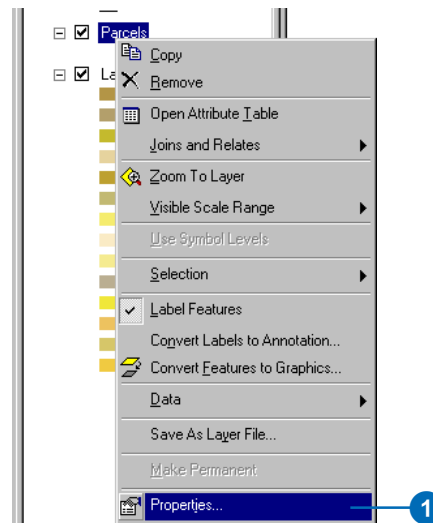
Parcels
La
Copy
Remove
Open Attribute Table
Joins and Relates
Zoom To Layer
Visible Scale Range
Use Symbol Levels
Selection
Label Features
Convert Labels to Annotation...
Convert Features to Graphics...
Data
Save As Layer File...
Make Permanent
Properties...
1